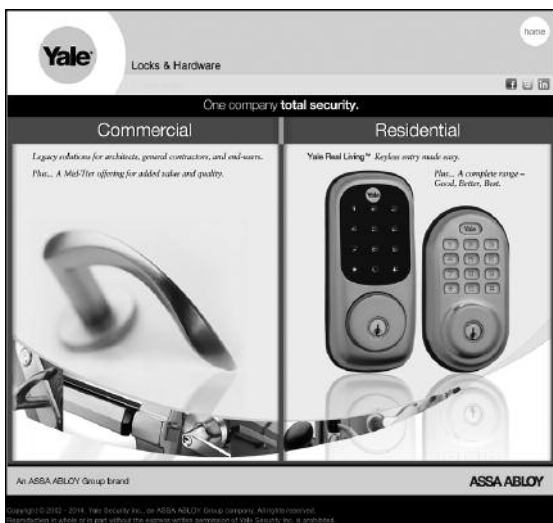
Yale

Locks & Hardware

home

One company total security.

Commercial

Legacy solutions for architects, general contractors, and end-users.

Plus... A Mid-Tier offering for added value and quality.

Residential

Yale Real Living™ Keyless entry made easy.

Plus... A complete range – Good, Better, Best.

Yale

Yale

An ASSA ABLOY Group brand

ASSA ABLOY

Copyright © 2012 - 2014. Yale Security Inc., an ASSA ABLOY Group company. All rights reserved.
Reproduction in whole or in part without the express written permission of Yale Security Inc. is prohibited.